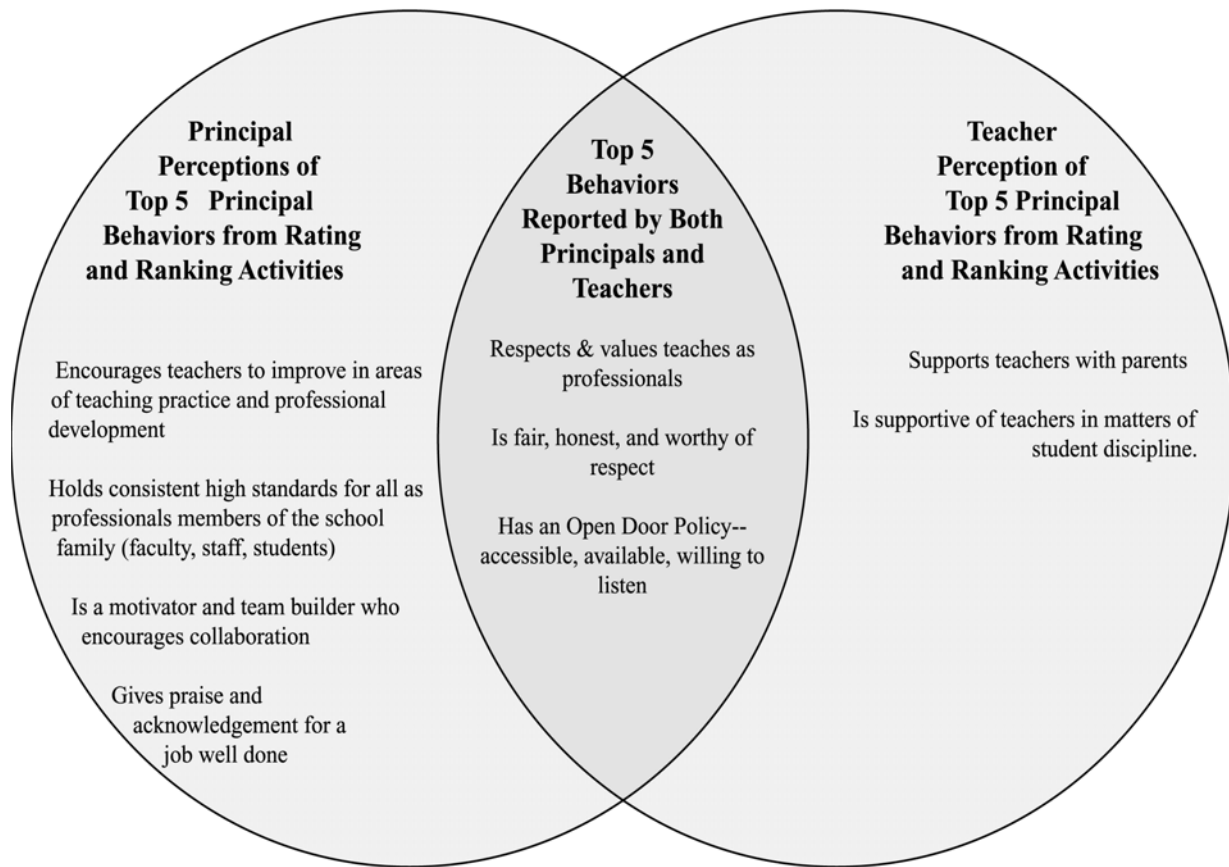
Principal Perceptions of Top 5 Principal Behaviors from Rating and Ranking Activities

Encourages teachers to improve in areas of teaching practice and professional development

Holds consistent high standards for all as professionals members of the school family (faculty, staff, students)

Is a motivator and team builder who encourages collaboration

Gives praise and acknowledgement for a job well done

Top 5 Behaviors Reported by Both Principals and Teachers

Respects & values teaches as professionals

Is fair, honest, and worthy of respect

Has an Open Door Policy-- accessible, available, willing to listen

Teacher Perception of Top 5 Principal Behaviors from Rating and Ranking Activities

Supports teachers with parents

Is supportive of teachers in matters of student discipline.